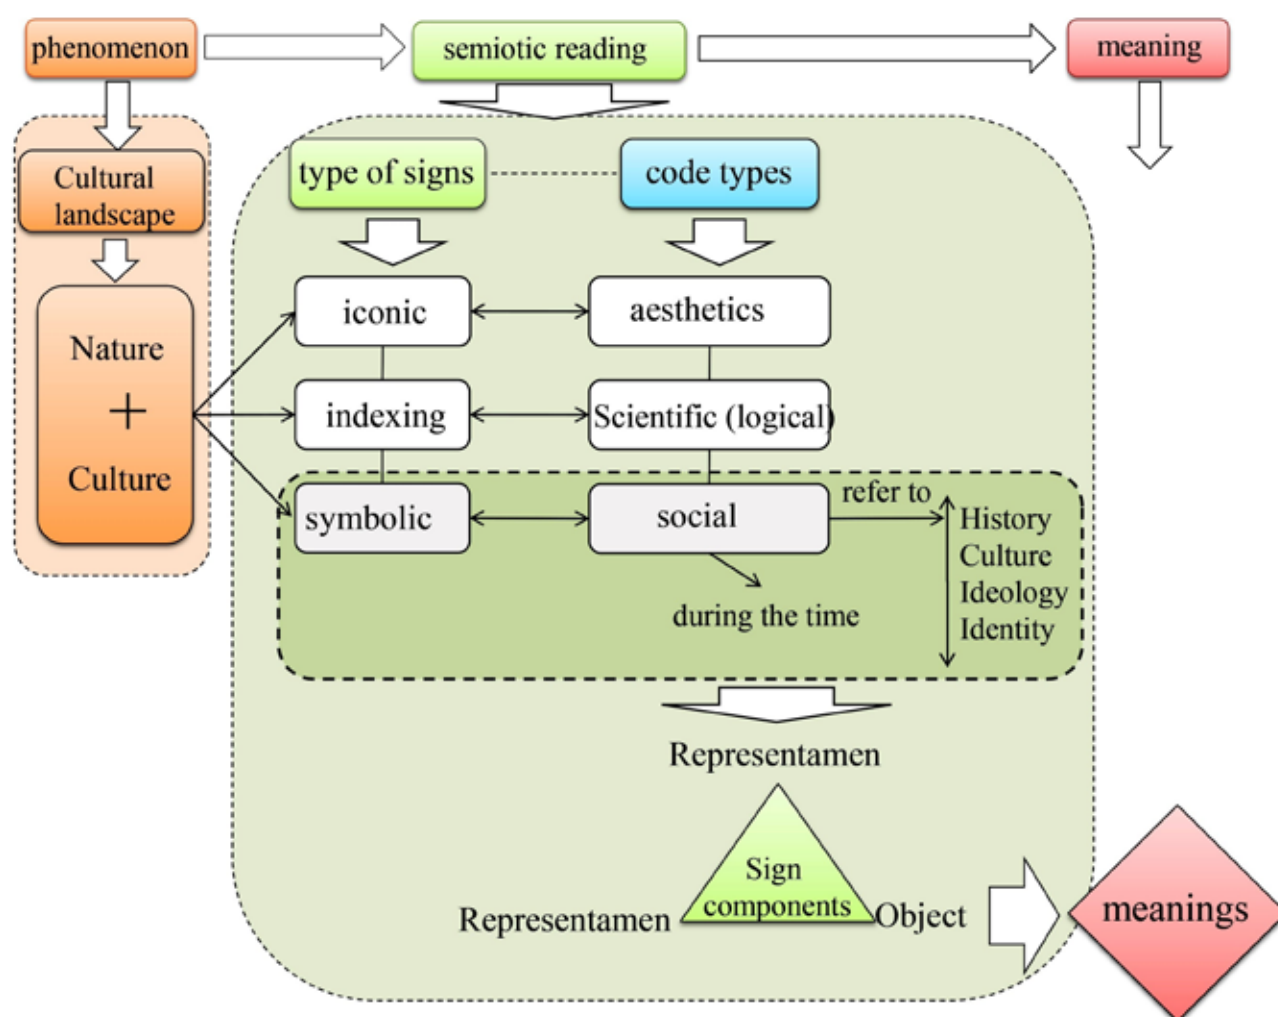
phenomenon

semiotic reading

meaning

Cultural landscape

Nature
+
Culture

type of signs

code types

iconic

aesthetics

indexing

Scientific (logical)

symbolic

social

refer to

History
Culture
Ideology
Identity

during the time

Representamen

Sign components

Representamen

Object

meanings